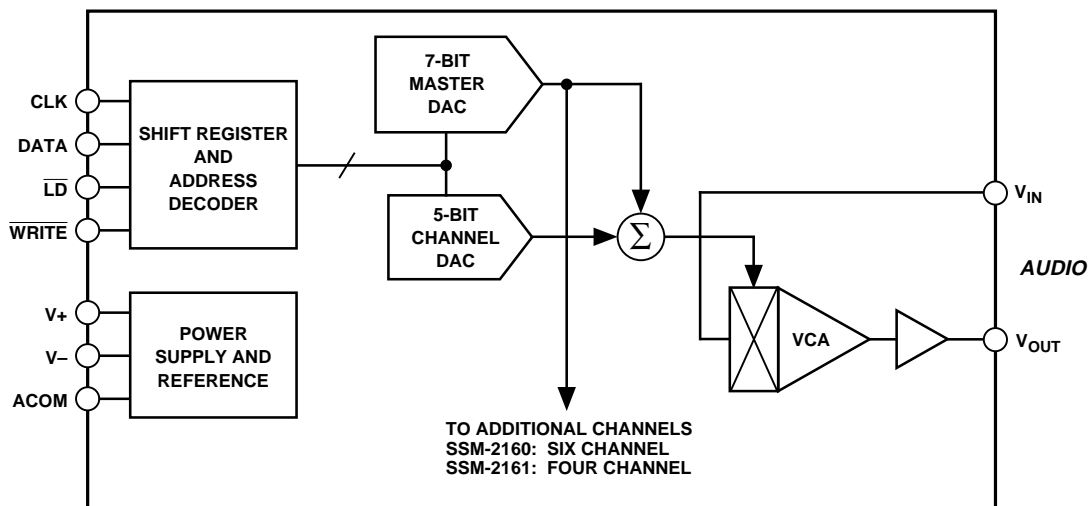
CLK

DATA

$\overline{LD}$

$\overline{WRITE}$

SHIFT REGISTER AND ADDRESS DECODER

7-BIT MASTER DAC

5-BIT CHANNEL DAC

$\Sigma$

$V_{IN}$

AUDIO

VCA

$V_{OUT}$

V+

V–

ACOM

POWER SUPPLY AND REFERENCE

TO ADDITIONAL CHANNELS
SSM-2160: SIX CHANNEL
SSM-2161: FOUR CHANNEL